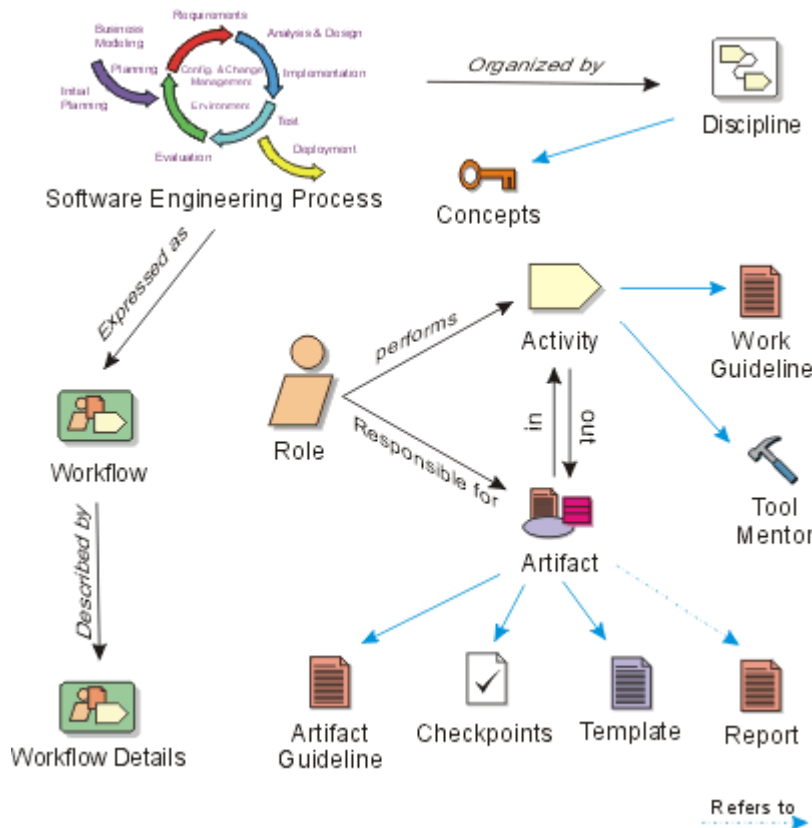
Business Modeling

Requirements

Analysis & Design

Planning

Config. & Change Management

Implementation

Initial Planning

Environment

Test

Evaluation

Deployment

Software Engineering Process

Organized by

Discipline

Concepts

Expressed as

Workflow

Described by

Workflow Details

Role

performs

Responsible for

Activity

in

out

Artifact

Work Guideline

Tool Mentor

Artifact Guideline

Checkpoints

Template

Report

Refers to